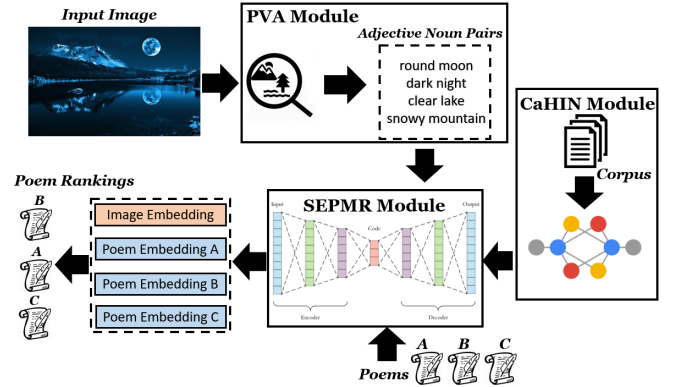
Input Image

PVA Module

Adjective Noun Pairs

round moon
dark night
clear lake
snowy mountain

CaHIN Module

Corpus

Poem Rankings

B

A

C

Image Embedding

Poem Embedding A

Poem Embedding B

Poem Embedding C

SEPMR Module

Input

Code

Output

Encoder

Decoder

Poems

A

B

C